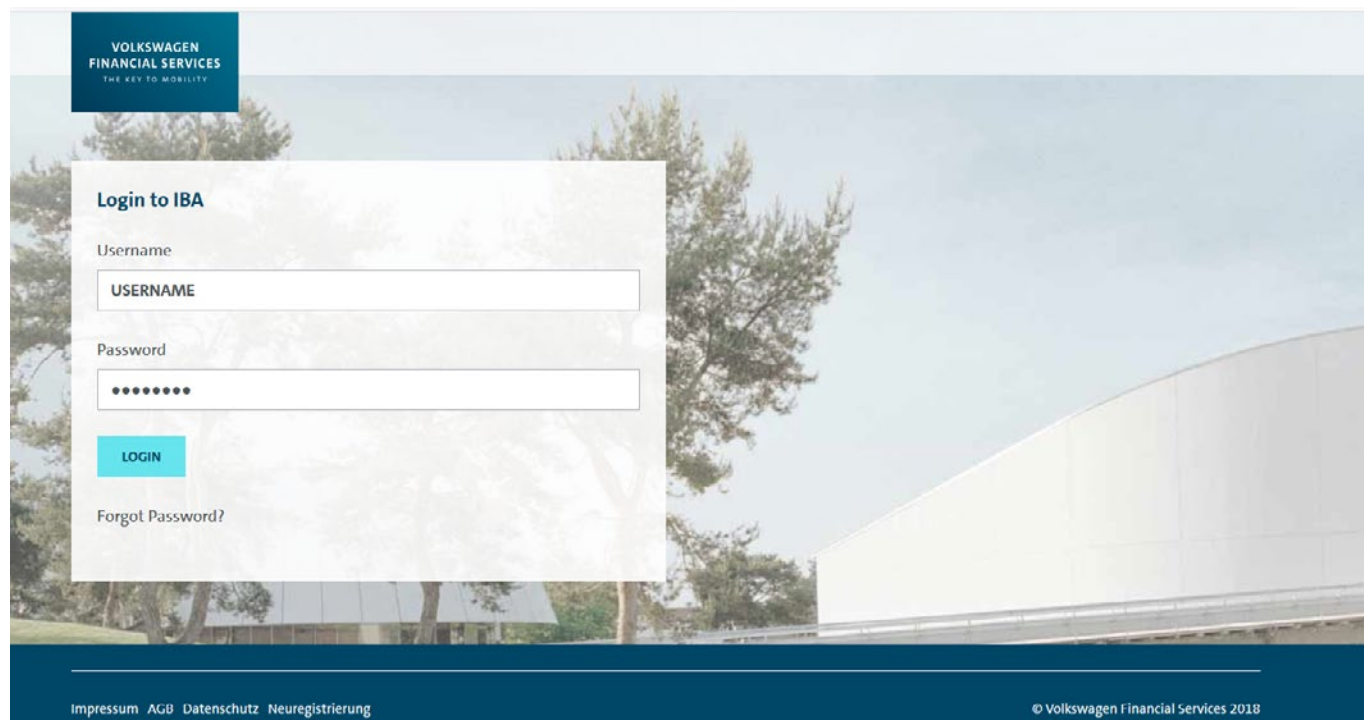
VOLKSWAGEN
FINANCIAL SERVICES
THE KEY TO MOBILITY

Login to IBA

Username

USERNAME

Password

••••••••

LOGIN

Forgot Password?

Impressum AGB Datenschutz Neuregistrierung

© Volkswagen Financial Services 2018